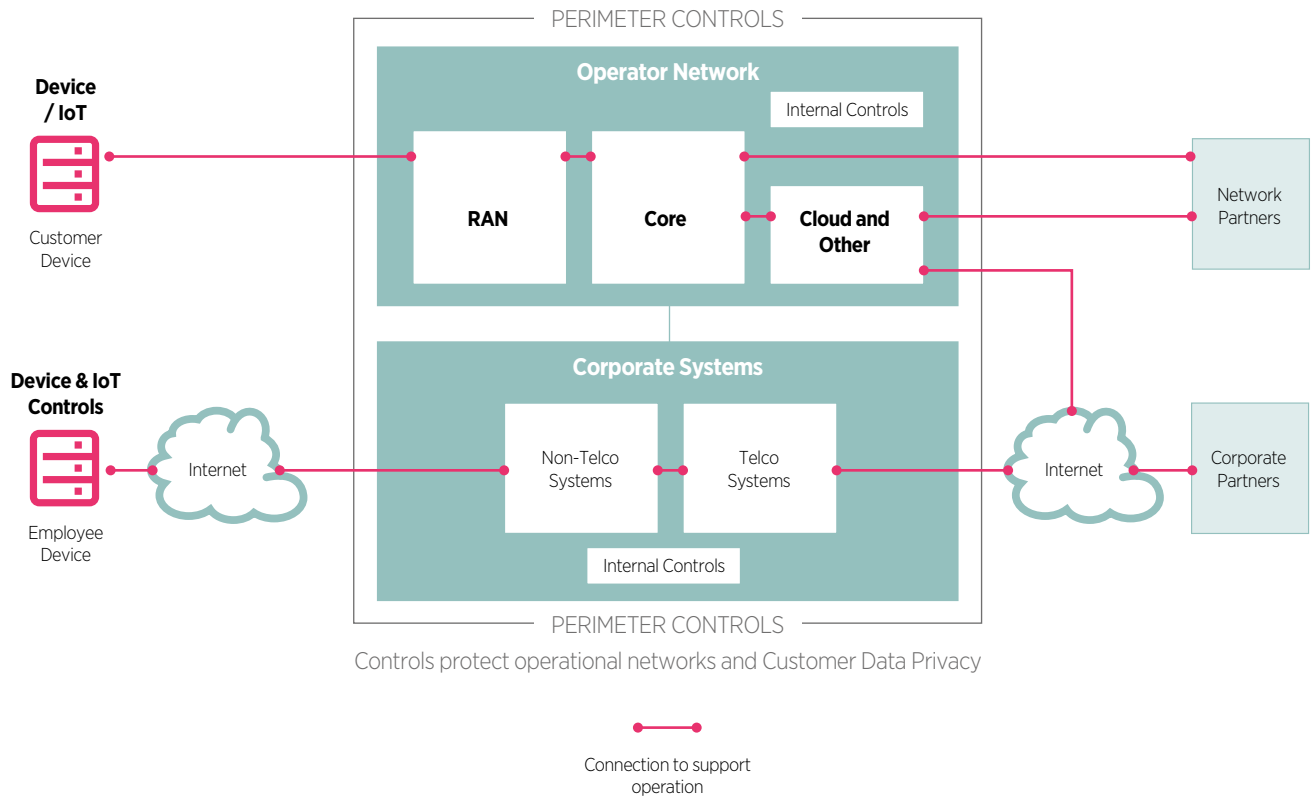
PERIMETER CONTROLS

Device / IoT

Customer Device

Operator Network

Internal Controls

RAN

Core

Cloud and Other

Network Partners

Device & IoT Controls

Employee Device

Internet

Corporate Systems

Non-Telco Systems

Telco Systems

Internal Controls

Internet

Corporate Partners

PERIMETER CONTROLS

Controls protect operational networks and Customer Data Privacy

Connection to support operation